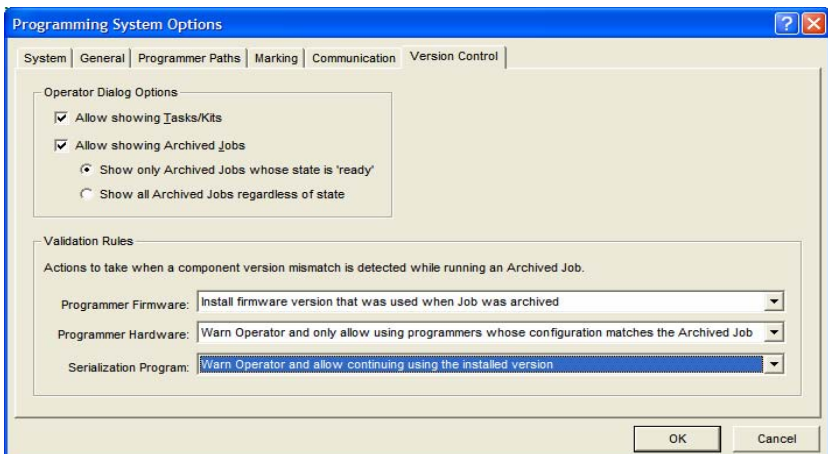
Programming System Options

System | General | Programmer Paths | Marking | Communication | Version Control

Operator Dialog Options

Allow showing Tasks/Kits

Allow showing Archived Jobs

Show only Archived Jobs whose state is 'ready'

Show all Archived Jobs regardless of state

Validation Rules

Actions to take when a component version mismatch is detected while running an Archived Job.

Programmer Firmware: Install firmware version that was used when Job was archived

Programmer Hardware: Warn Operator and only allow using programmers whose configuration matches the Archived Job

Serialization Program: Warn Operator and allow continuing using the installed version

OK

Cancel